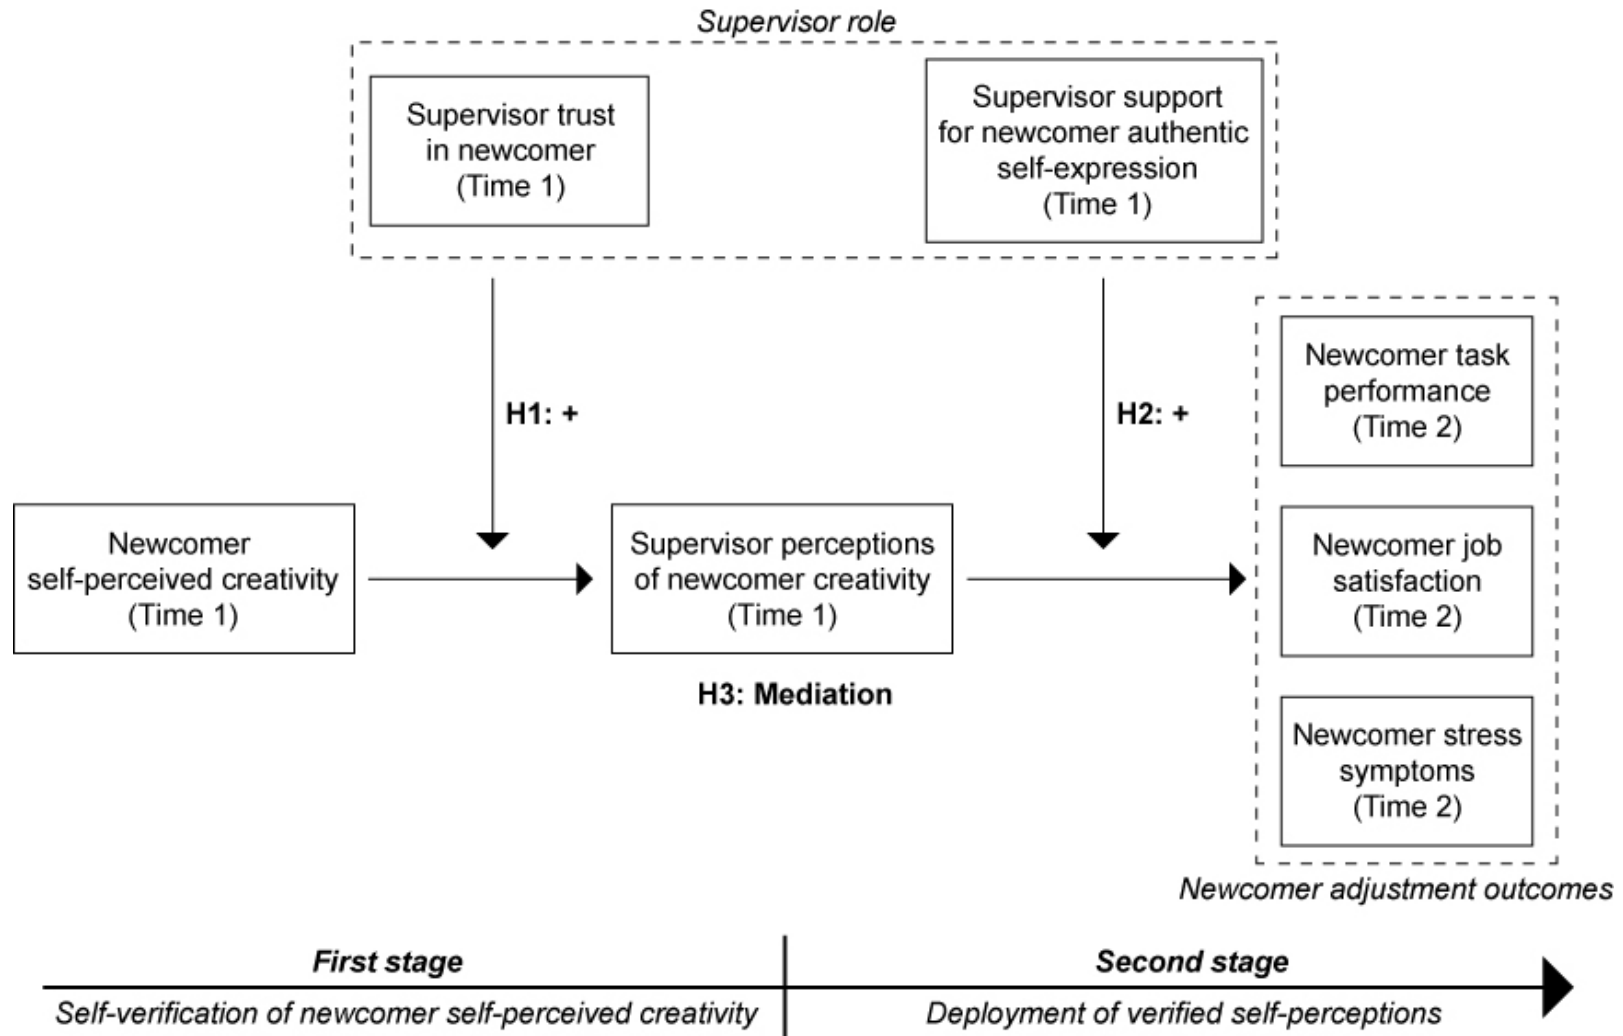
Supervisor role

Supervisor trust in newcomer (Time 1)

Supervisor support for newcomer authentic self-expression (Time 1)

H1: +

H2: +

Newcomer task performance (Time 2)

Newcomer job satisfaction (Time 2)

Newcomer stress symptoms (Time 2)

Newcomer self-perceived creativity (Time 1)

Supervisor perceptions of newcomer creativity (Time 1)

H3: Mediation

Newcomer adjustment outcomes

First stage

Self-verification of newcomer self-perceived creativity

Second stage

Deployment of verified self-perceptions